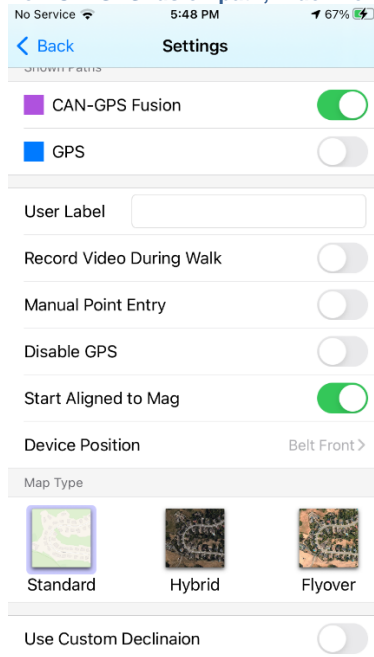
No Service 5:48 PM 67%

Back Settings

Shown Paths

CAN-GPS Fusion

GPS

User Label

Record Video During Walk

Manual Point Entry

Disable GPS

Start Aligned to Mag

Device Position Belt Front

Map Type

Standard Hybrid Flyover

Use Custom Declinaion